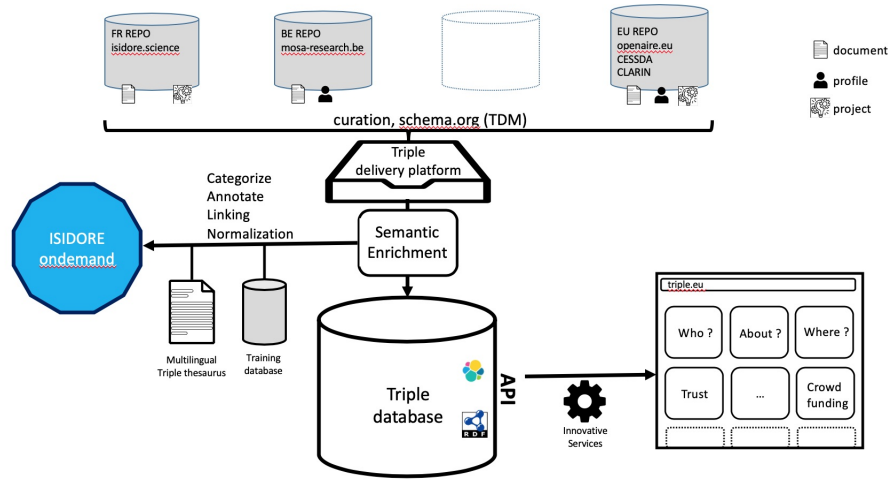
FR REPO
isidore.science

BE REPO
mosa-research.be

EU REPO
openaire.eu
CESSDA
CLARIN

document

profile

project

curation, schema.org (TDM)

Triple
delivery platform

Categorize
Annotate
Linking
Normalization

ISIDORE
ondemand

Semantic
Enrichment

Multilingual
Triple thesaurus

Training
database

Triple
database

RDF

API

Innovative
Services

triple.eu

Who ?

About ?

Where ?

Trust

...

Crowd
funding